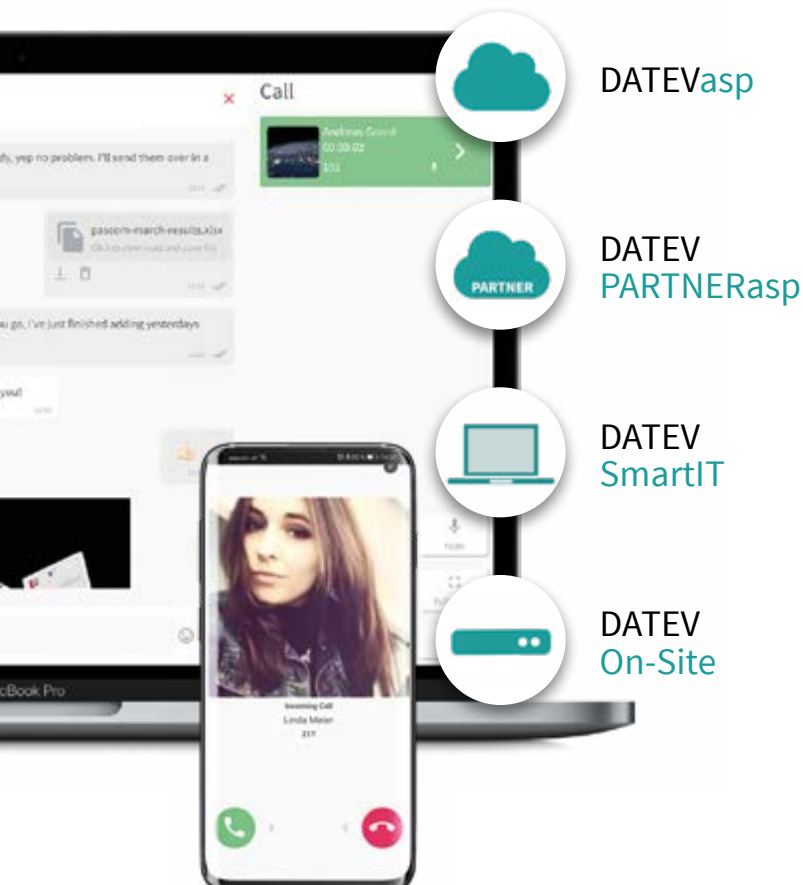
Call

Andreas Grund
00:00:02
102

dy, yep no problem. I'll send them over in a

pascom-march-results.xlsx

u go, I've just finished adding yesterdays

you!

PARTNER

DATEVasp

DATEV
PARTNERasp

DATEV
SmartIT

DATEV
On-Site

cBook Pro

Incoming Call
Linda Meier
217